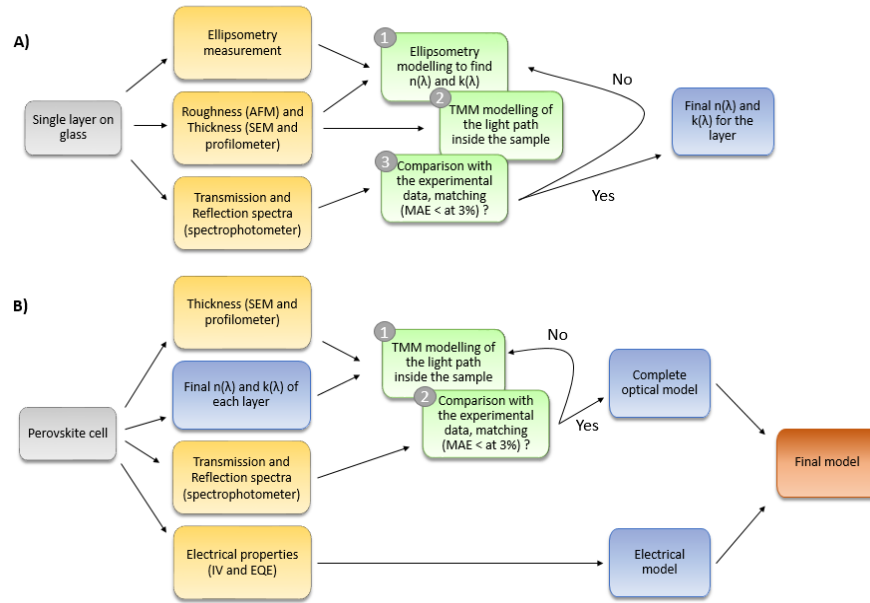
A)

Single layer on glass

Ellipsometry measurement

Roughness (AFM) and Thickness (SEM and profilometer)

Transmission and Reflection spectra (spectrophotometer)

1 Ellipsometry modelling to find n(λ) and k(λ)

2 TMM modelling of the light path inside the sample

3 Comparison with the experimental data, matching (MAE < at 3%) ?

No

Yes

Final n(λ) and k(λ) for the layer

B)

Perovskite cell

Thickness (SEM and profilometer)

Final n(λ) and k(λ) of each layer

Transmission and Reflection spectra (spectrophotometer)

Electrical properties (IV and EQE)

1 TMM modelling of the light path inside the sample

2 Comparison with the experimental data, matching (MAE < at 3%) ?

No

Yes

Complete optical model

Electrical model

Final model